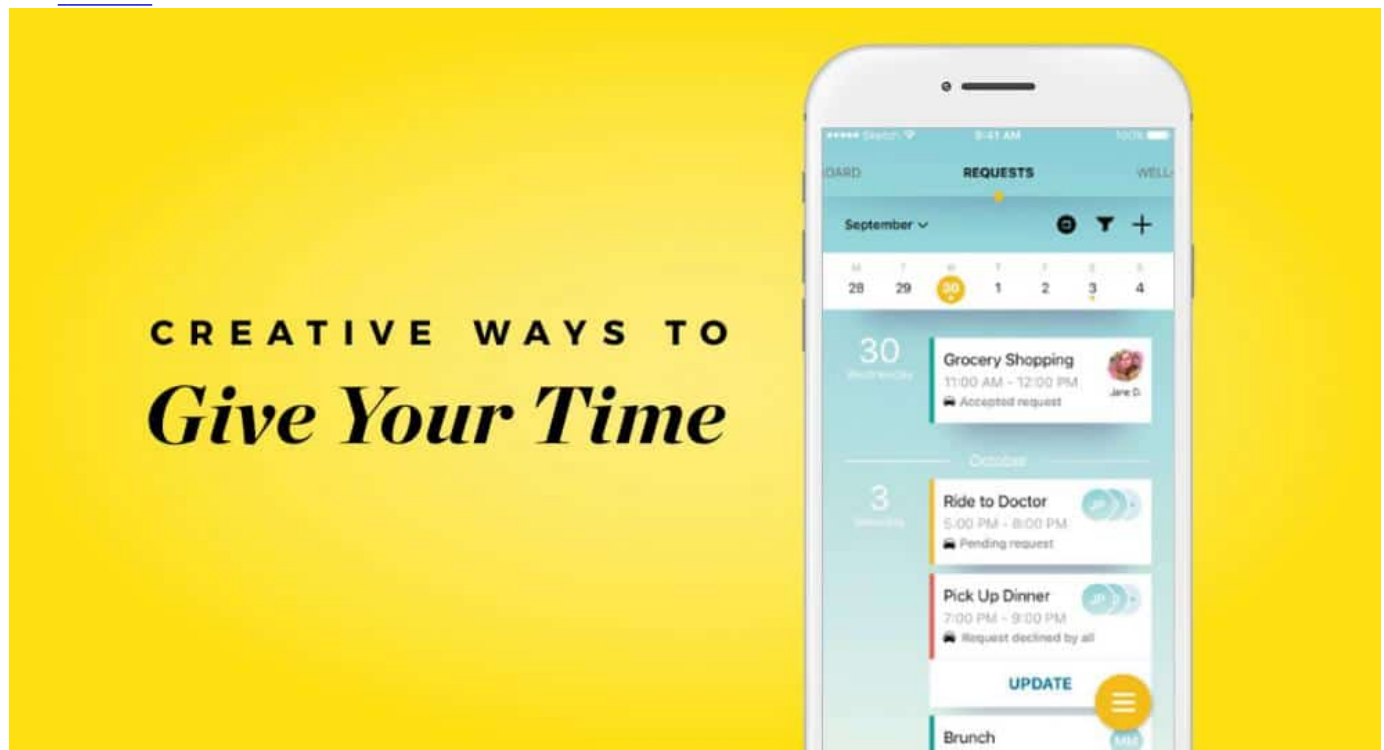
CREATIVE WAYS TO
Give Your Time

●●●●● Sketch 9:41 AM 100%

OARD REQUESTS WELL

September

M T W T F S S
28 29 30 1 2 3 4

30
Wednesday

Grocery Shopping
11:00 AM - 12:00 PM
Accepted request
Jane D.

October

3
Saturday

Ride to Doctor
5:00 PM - 8:00 PM
Pending request
JP

Pick Up Dinner
7:00 PM - 9:00 PM
Request declined by all
JP

UPDATE

Brunch
MM